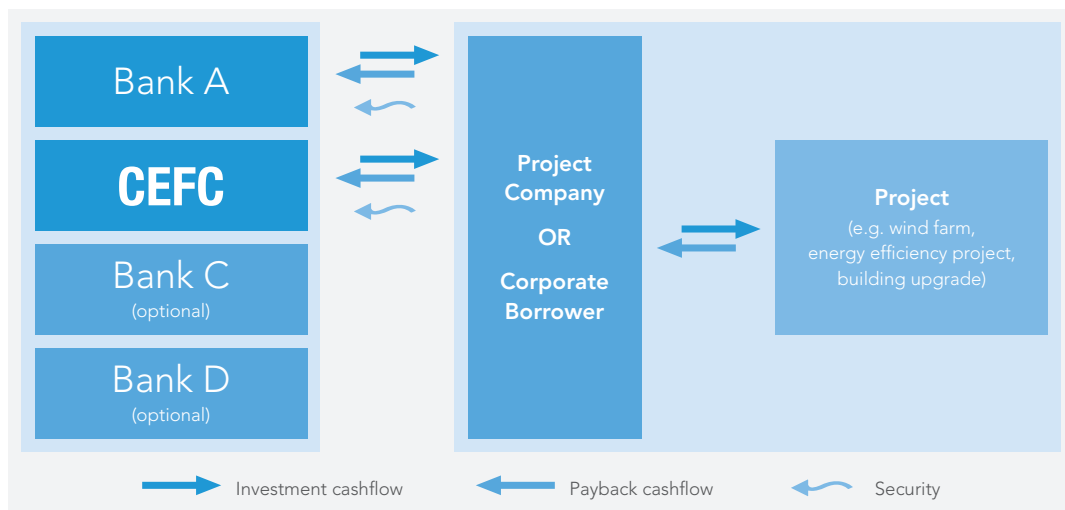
Bank A

CEFC

Bank C
(optional)

Bank D
(optional)

Project Company
OR
Corporate Borrower

Project
(e.g. wind farm, energy efficiency project, building upgrade)

Investment cashflow
Payback cashflow
Security